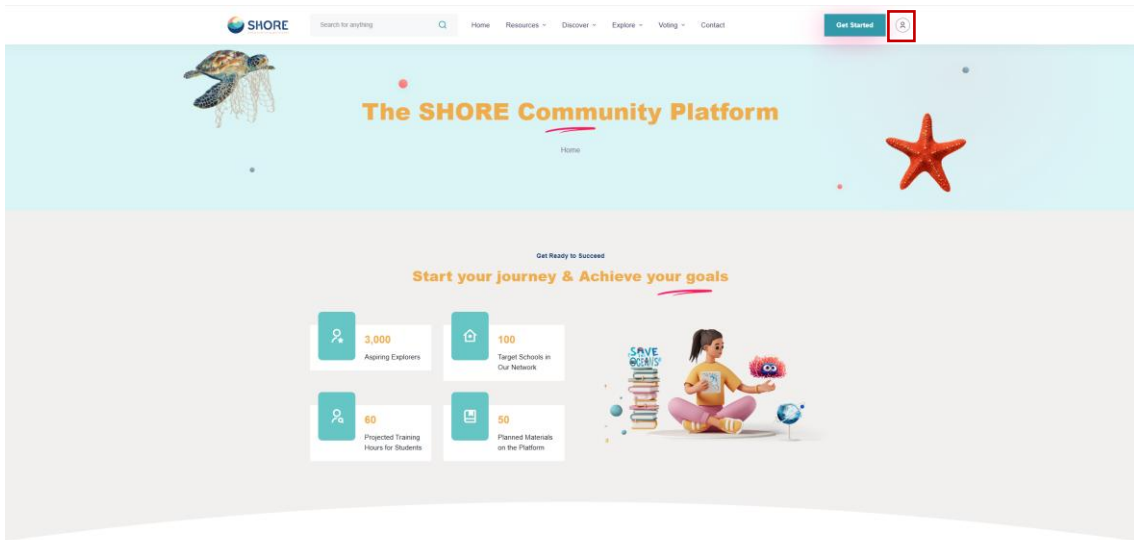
SHORE

Search for anything

Home Resources Discover Explore Voting Contact

Get Started

The SHORE Community Platform

Home

Get Ready to Succeed

Start your journey & Achieve your goals

3,000
Aspiring Explorers

100
Target Schools in Our Network

60
Projected Training Hours for Students

50
Planned Materials on the Platform

SAVE OCEANS